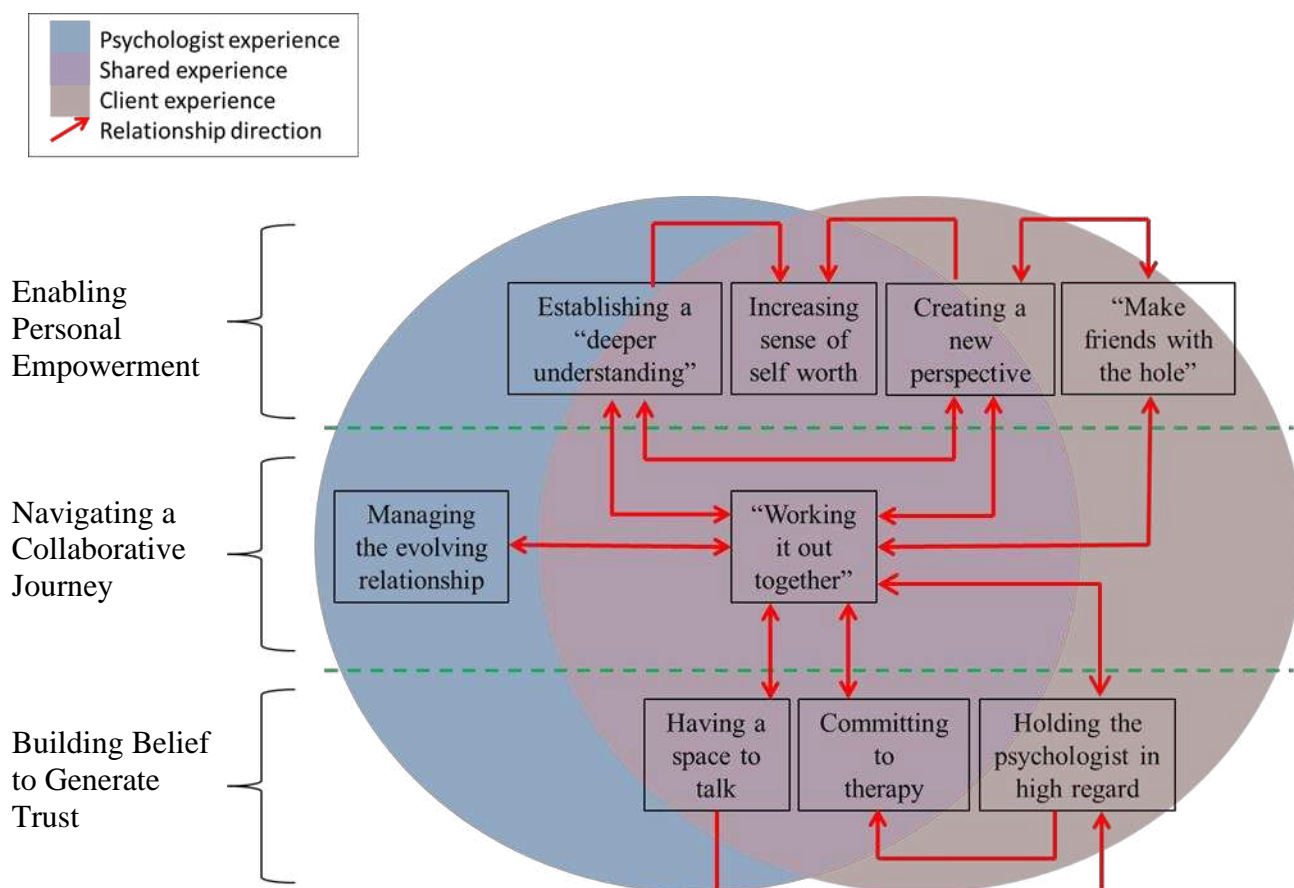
Psychologist experience
Shared experience
Client experience
Relationship direction

Enabling Personal Empowerment

Establishing a “deeper understanding”

Increasing sense of self worth

Creating a new perspective

“Make friends with the hole”

Navigating a Collaborative Journey

Managing the evolving relationship

“Working it out together”

Building Belief to Generate Trust

Having a space to talk

Committing to therapy

Holding the psychologist in high regard